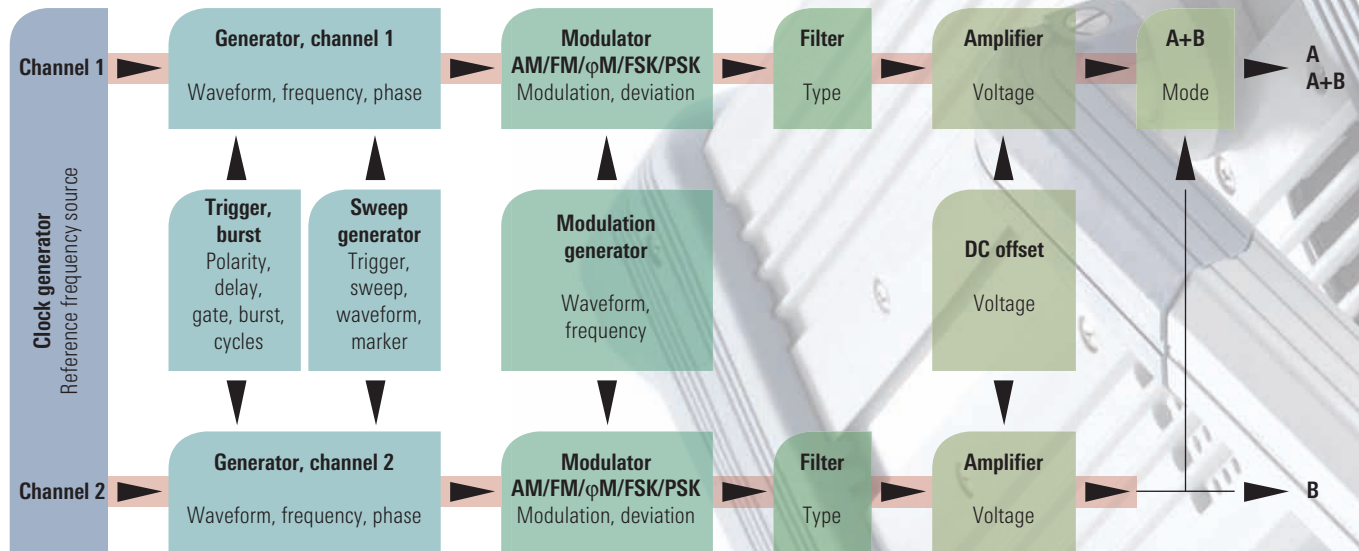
Clock generator
Reference frequency source

Channel 1

Generator, channel 1
Waveform, frequency, phase

Modulator
AM/FM/φM/FSK/PSK
Modulation, deviation

Filter
Type

Amplifier
Voltage

A+B
Mode

A
A+B

Trigger, burst
Polarity, delay, gate, burst, cycles

Sweep generator
Trigger, sweep, waveform, marker

Modulation generator
Waveform, frequency

DC offset
Voltage

Channel 2

Generator, channel 2
Waveform, frequency, phase

Modulator
AM/FM/φM/FSK/PSK
Modulation, deviation

Filter
Type

Amplifier
Voltage

B